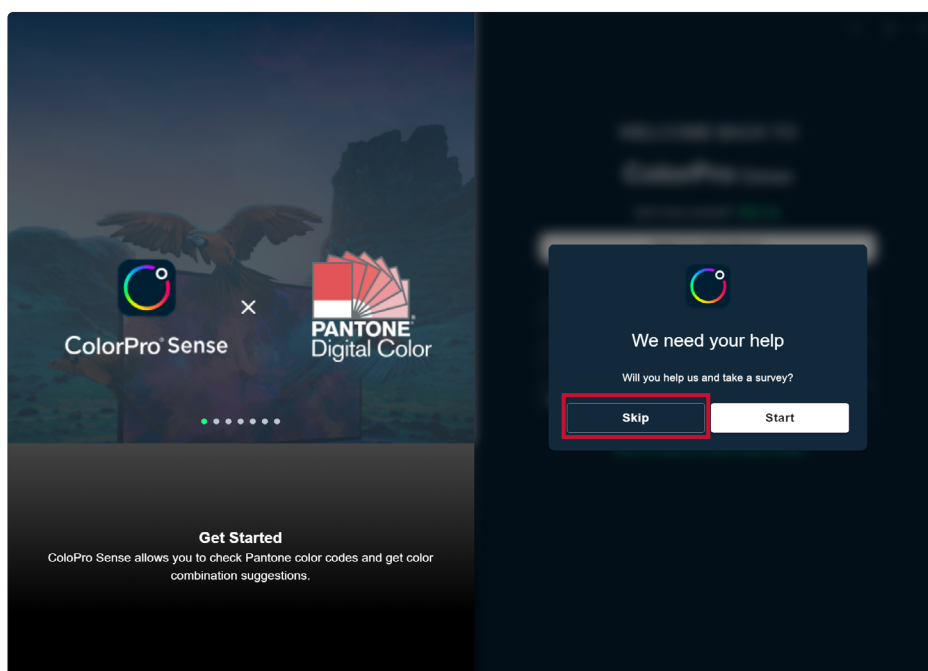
ColorPro® Sense

×

PANTONE® Digital Color

Get Started

ColoPro Sense allows you to check Pantone color codes and get color combination suggestions.

We need your help

Will you help us and take a survey?

Skip

Start